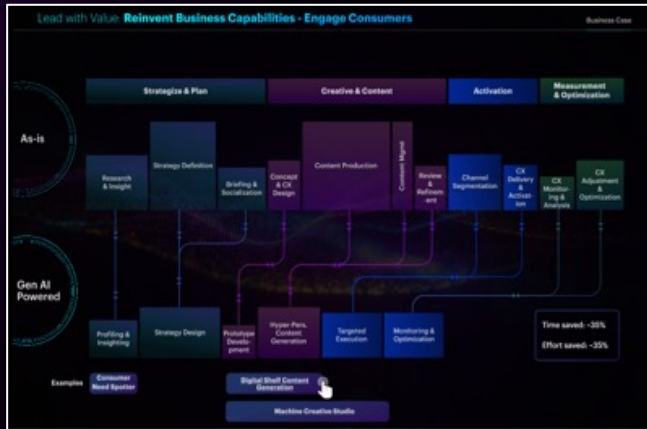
Lead with Value: Reinvent Business Capabilities - Engage Consumers

Business Case

Strategize & Plan

Creative & Content

Activation

Measurement & Optimization

As-is

Research & Insight

Strategy Definition

Briefing & Socialization

Concept & CX Design

Content Production

Content Mgmt

Review & Refinement

Channel Segmentation

CX Delivery & Activation

CX Monitoring & Analysis

CX Adjustment & Optimization

Gen AI Powered

Profiling & Insighting

Strategy Design

Prototype Development

Hyper Pers. Content Generation

Targeted Execution

Monitoring & Optimization

Time saved: ~30%

Effort saved: ~35%

Examples

Consumer Need Spotter

Digital Shelf Content Generation

Machine Creative Studio